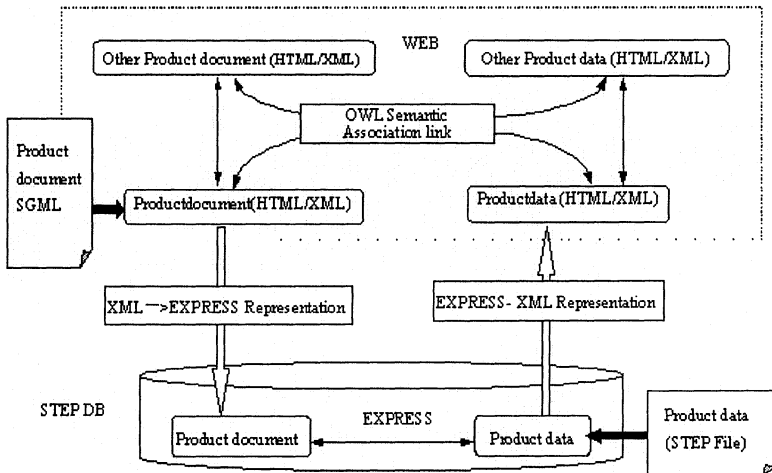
WEB

Other Product document (HTML/XML)

Other Product data (HTML/XML)

OWL Semantic Association link

Product document SGML

Productdocument(HTML/XML)

Productdata (HTML/XML)

XML —>EXPRESS Representation

EXPRESS- XML Representation

STEP DB

EXPRESS

Product document

Product data

Product data (STEP File)